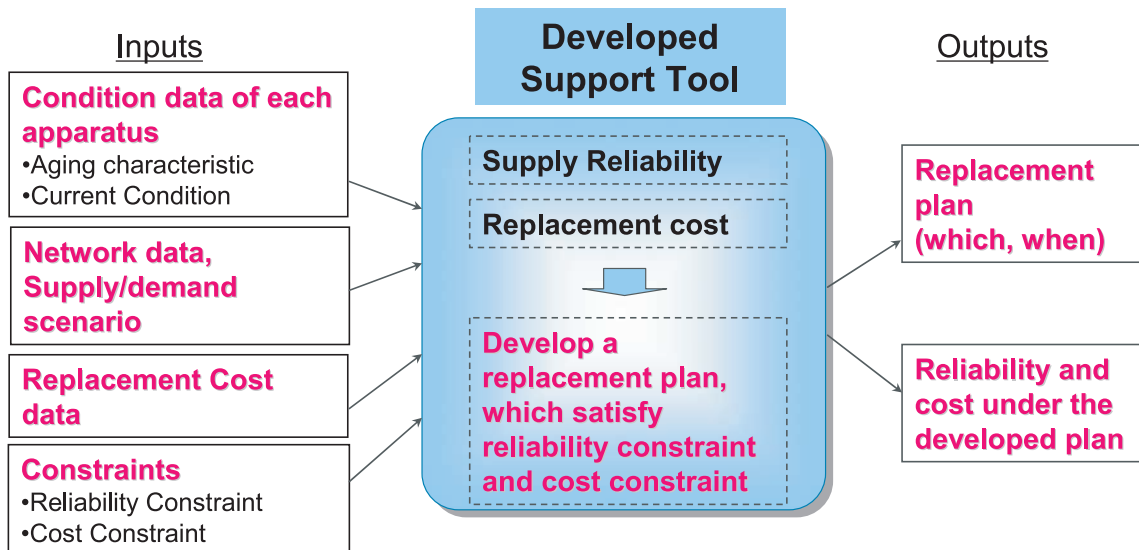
Inputs

Condition data of each apparatus
•Aging characteristic
•Current Condition

Network data, Supply/demand scenario

Replacement Cost data

Constraints
•Reliability Constraint
•Cost Constraint

Developed Support Tool

Supply Reliability

Replacement cost

Develop a replacement plan, which satisfy reliability constraint and cost constraint

Outputs

Replacement plan (which, when)

Reliability and cost under the developed plan